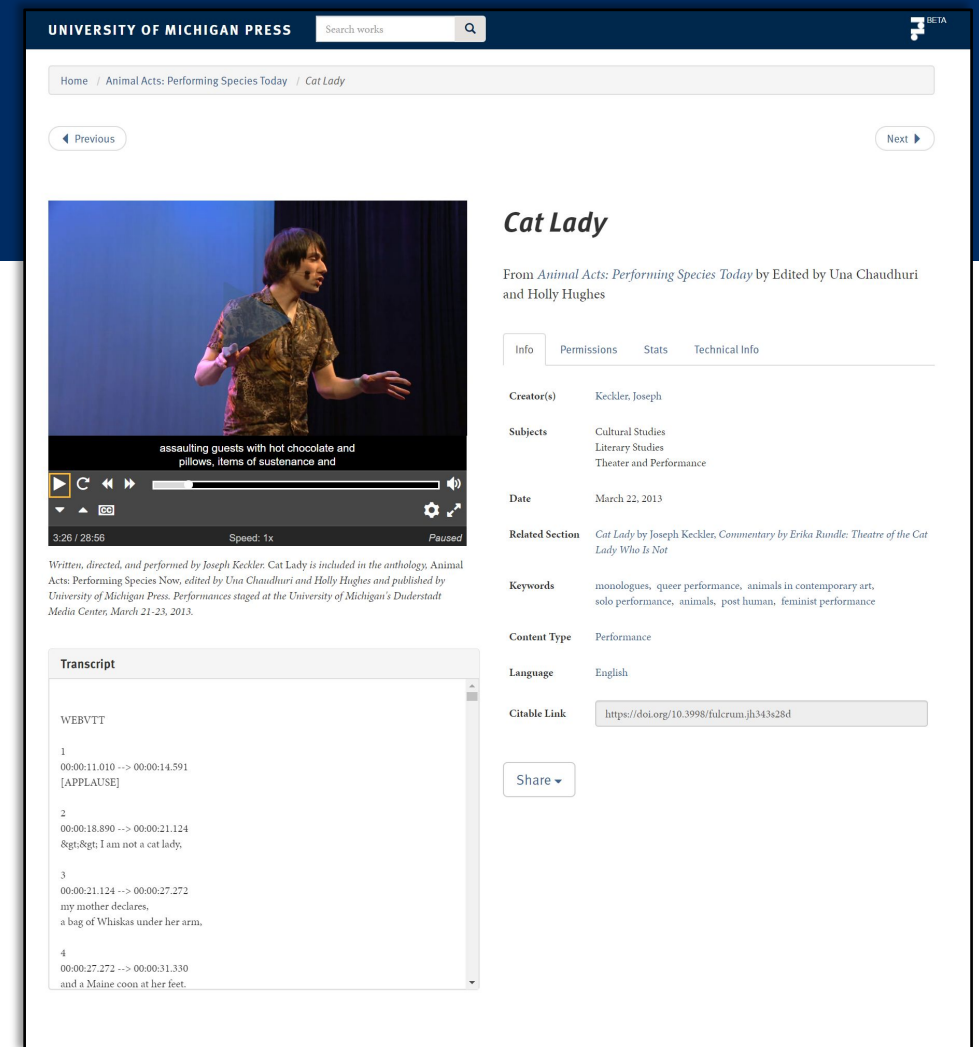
UNIVERSITY OF MICHIGAN PRESS Search works BETA

Home / Animal Acts: Performing Species Today / Cat Lady

Previous

Next

assaulting guests with hot chocolate and pillows, items of sustenance and

3:26 / 28:56 Speed: 1x Paused

Written, directed, and performed by Joseph Keckler. Cat Lady is included in the anthology, Animal Acts: Performing Species Now, edited by Una Chaudhuri and Holly Hughes and published by University of Michigan Press. Performances staged at the University of Michigan's Duderstadt Media Center, March 21-23, 2013.

Transcript

WEBVTT

1
00:00:11.010 --> 00:00:14.591
[APPLAUSE]

2
00:00:18.890 --> 00:00:21.124
&gt;&gt; I am not a cat lady,

3
00:00:21.124 --> 00:00:27.272
my mother declares,
a bag of Whiskas under her arm,

4
00:00:27.272 --> 00:00:31.330
and a Maine coon at her feet.

Cat Lady

From Animal Acts: Performing Species Today by Edited by Una Chaudhuri and Holly Hughes

Info Permissions Stats Technical Info

| | |
|---|---|
| Creator(s) | Keckler, Joseph |
| Subjects | Cultural Studies<br>Literary Studies<br>Theater and Performance |
| Date | March 22, 2013 |
| Related Section | Cat Lady by Joseph Keckler, Commentary by Erika Rundle: Theatre of the Cat Lady Who Is Not |
| Keywords | monologues, queer performance, animals in contemporary art, solo performance, animals, post human, feminist performance |
| Content Type | Performance |
| Language | English |
| Citable Link | https://doi.org/10.3998/fulcrum.jh343s28d |

Share